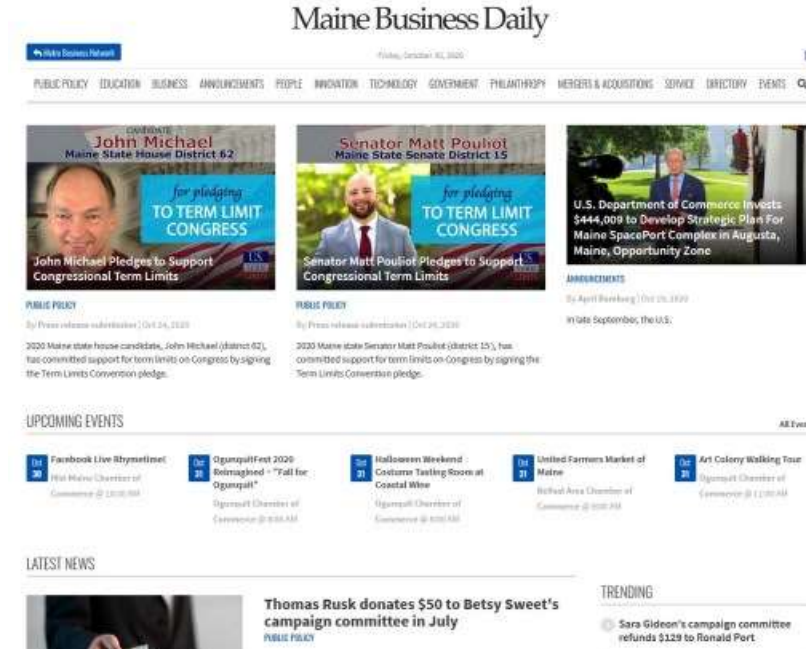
Maine Business Daily

Metro Business Network

Friday, October 30, 2020

PUBLIC POLICY EDUCATION BUSINESS ANNOUNCEMENTS PEOPLE INNOVATION TECHNOLOGY GOVERNMENT PHILANTHROPY MERGERS & ACQUISITIONS SERVICE DIRECTORY EVENTS

CANDIDATE
John Michael
Maine State House District 62
for pledging
TO TERM LIMIT CONGRESS

John Michael Pledges to Support Congressional Term Limits

PUBLIC POLICY

By Press release submission | Oct 24, 2020

2020 Maine state house candidate, John Michael (district 62), has committed support for term limits on Congress by signing the Term Limits Convention pledge.

Senator Matt Pouliot
Maine State Senate District 15
for pledging
TO TERM LIMIT CONGRESS

Senator Matt Pouliot Pledges to Support Congressional Term Limits

PUBLIC POLICY

By Press release submission | Oct 24, 2020

2020 Maine state Senator Matt Pouliot (district 15), has committed support for term limits on Congress by signing the Term Limits Convention pledge.

U.S. Department of Commerce Invests $444,009 to Develop Strategic Plan For Maine SpacePort Complex in Augusta, Maine, Opportunity Zone

ANNOUNCEMENTS

By April Romberg | Oct 29, 2020

In late September, the U.S.

UPCOMING EVENTS

All Events

Oct 30 Facebook Live Rhymetime!
Mid-Maine Chamber of Commerce @ 10:30 AM

Oct 31 OgunquitFest 2020 Reimagined - "Fall for Ogunquit"
Ogunquit Chamber of Commerce @ 8:00 AM

Oct 31 Halloween Weekend Costume Tasting Room at Coastal Wine
Ogunquit Chamber of Commerce @ 8:00 AM

Oct 31 United Farmers Market of Maine
Belfast Area Chamber of Commerce @ 9:00 AM

Oct 31 Art Colony Walking Tour
Ogunquit Chamber of Commerce @ 11:00 AM

LATEST NEWS

Thomas Rusk donates $50 to Betsy Sweet's campaign committee in July

PUBLIC POLICY

TRENDING

Sara Gideon's campaign committee refunds $129 to Ronald Port